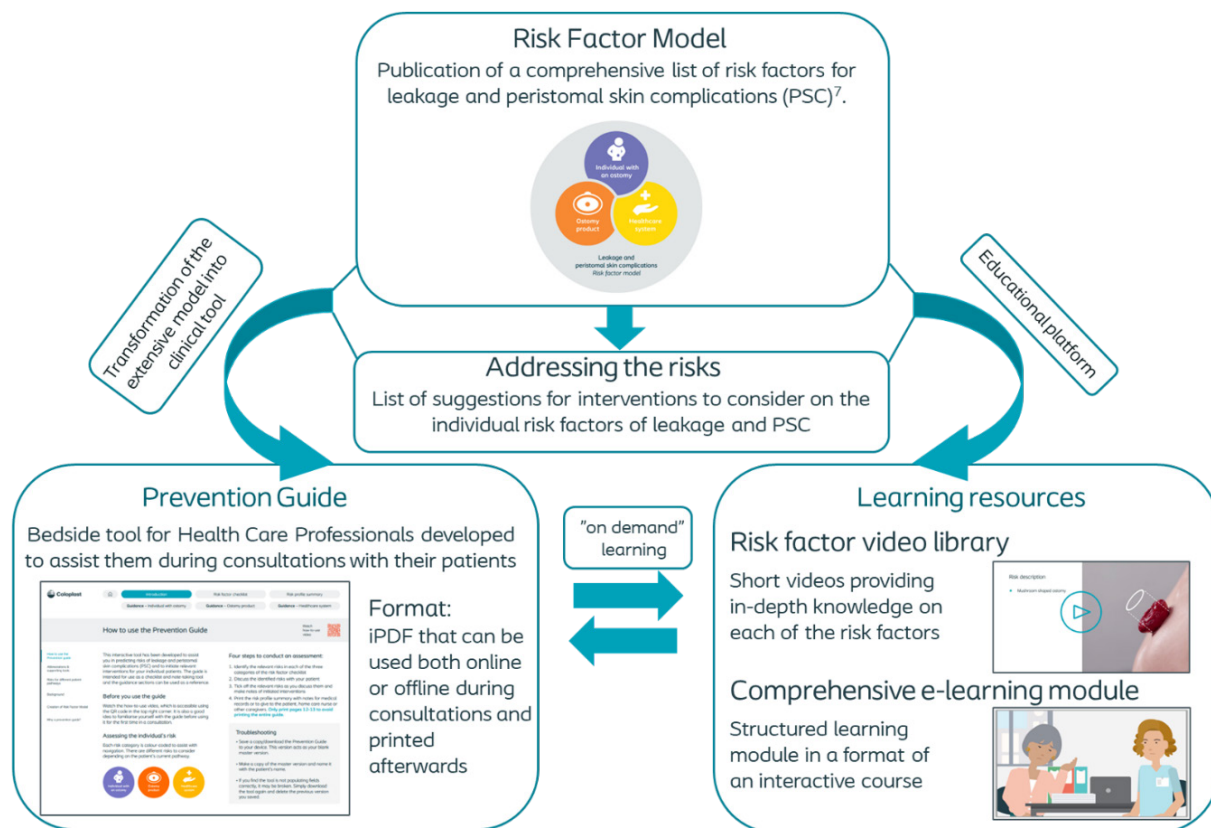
Risk Factor Model

Publication of a comprehensive list of risk factors for leakage and peristomal skin complications (PSC)$^7$.

Individual with an ostomy

Ostomy product

Healthcare system

Leakage and peristomal skin complications
Risk factor model

Transformation of the extensive model into clinical tool

Educational platform

Addressing the risks

List of suggestions for interventions to consider on the individual risk factors of leakage and PSC

Prevention Guide

Bedside tool for Health Care Professionals developed to assist them during consultations with their patients

Coloplast

Introduction

Risk factor checklist

Risk profile summary

Guidance – Individual with ostomy

Guidance – Ostomy product

Guidance – Healthcare system

How to use the Prevention Guide

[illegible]

Before you use the guide

Assessing the individual's risk

Four steps to conduct an assessment:

Troubleshooting

Format:
iPDF that can be used both online or offline during consultations and printed afterwards

"on demand" learning

Learning resources

Risk factor video library

Short videos providing in-depth knowledge on each of the risk factors

Risk description

Comprehensive e-learning module

Structured learning module in a format of an interactive course